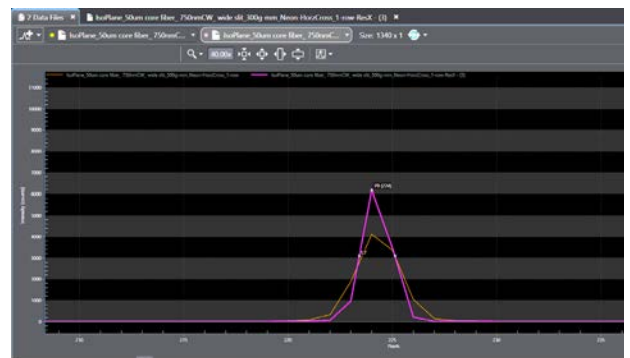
7 Data Files × | IsoPlane_50um core fiber_750nmCW_wide slit_300g mm_Neon-HozCross_1-row-ResX - (3) ×

IsoPlane_50um core fiber_750nmC... | IsoPlane_50um core fiber_750nmC... | Size: 1340 x 1

80.00x

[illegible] | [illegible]

11000
10000
9000
8000
7000
6000
5000
4000
3000
2000
1000
0

Intensity (counts)

Pixels

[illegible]